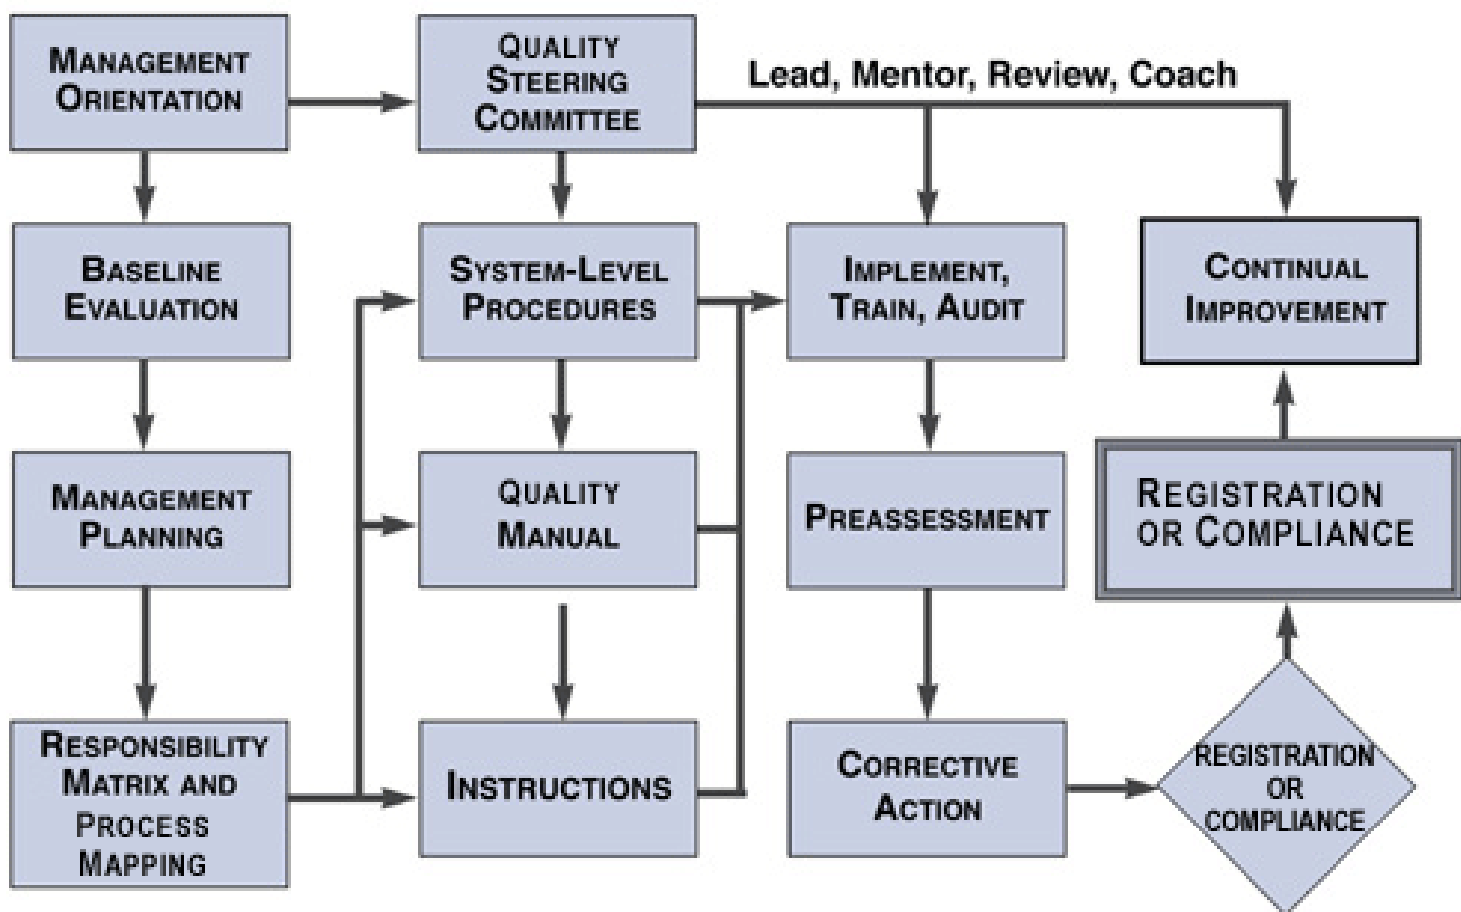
Management Orientation

Quality Steering Committee

Lead, Mentor, Review, Coach

Baseline Evaluation

System-Level Procedures

Implement, Train, Audit

Continual Improvement

Management Planning

Quality Manual

Preassessment

Registration or Compliance

Responsibility Matrix and Process Mapping

Instructions

Corrective Action

Registration or Compliance